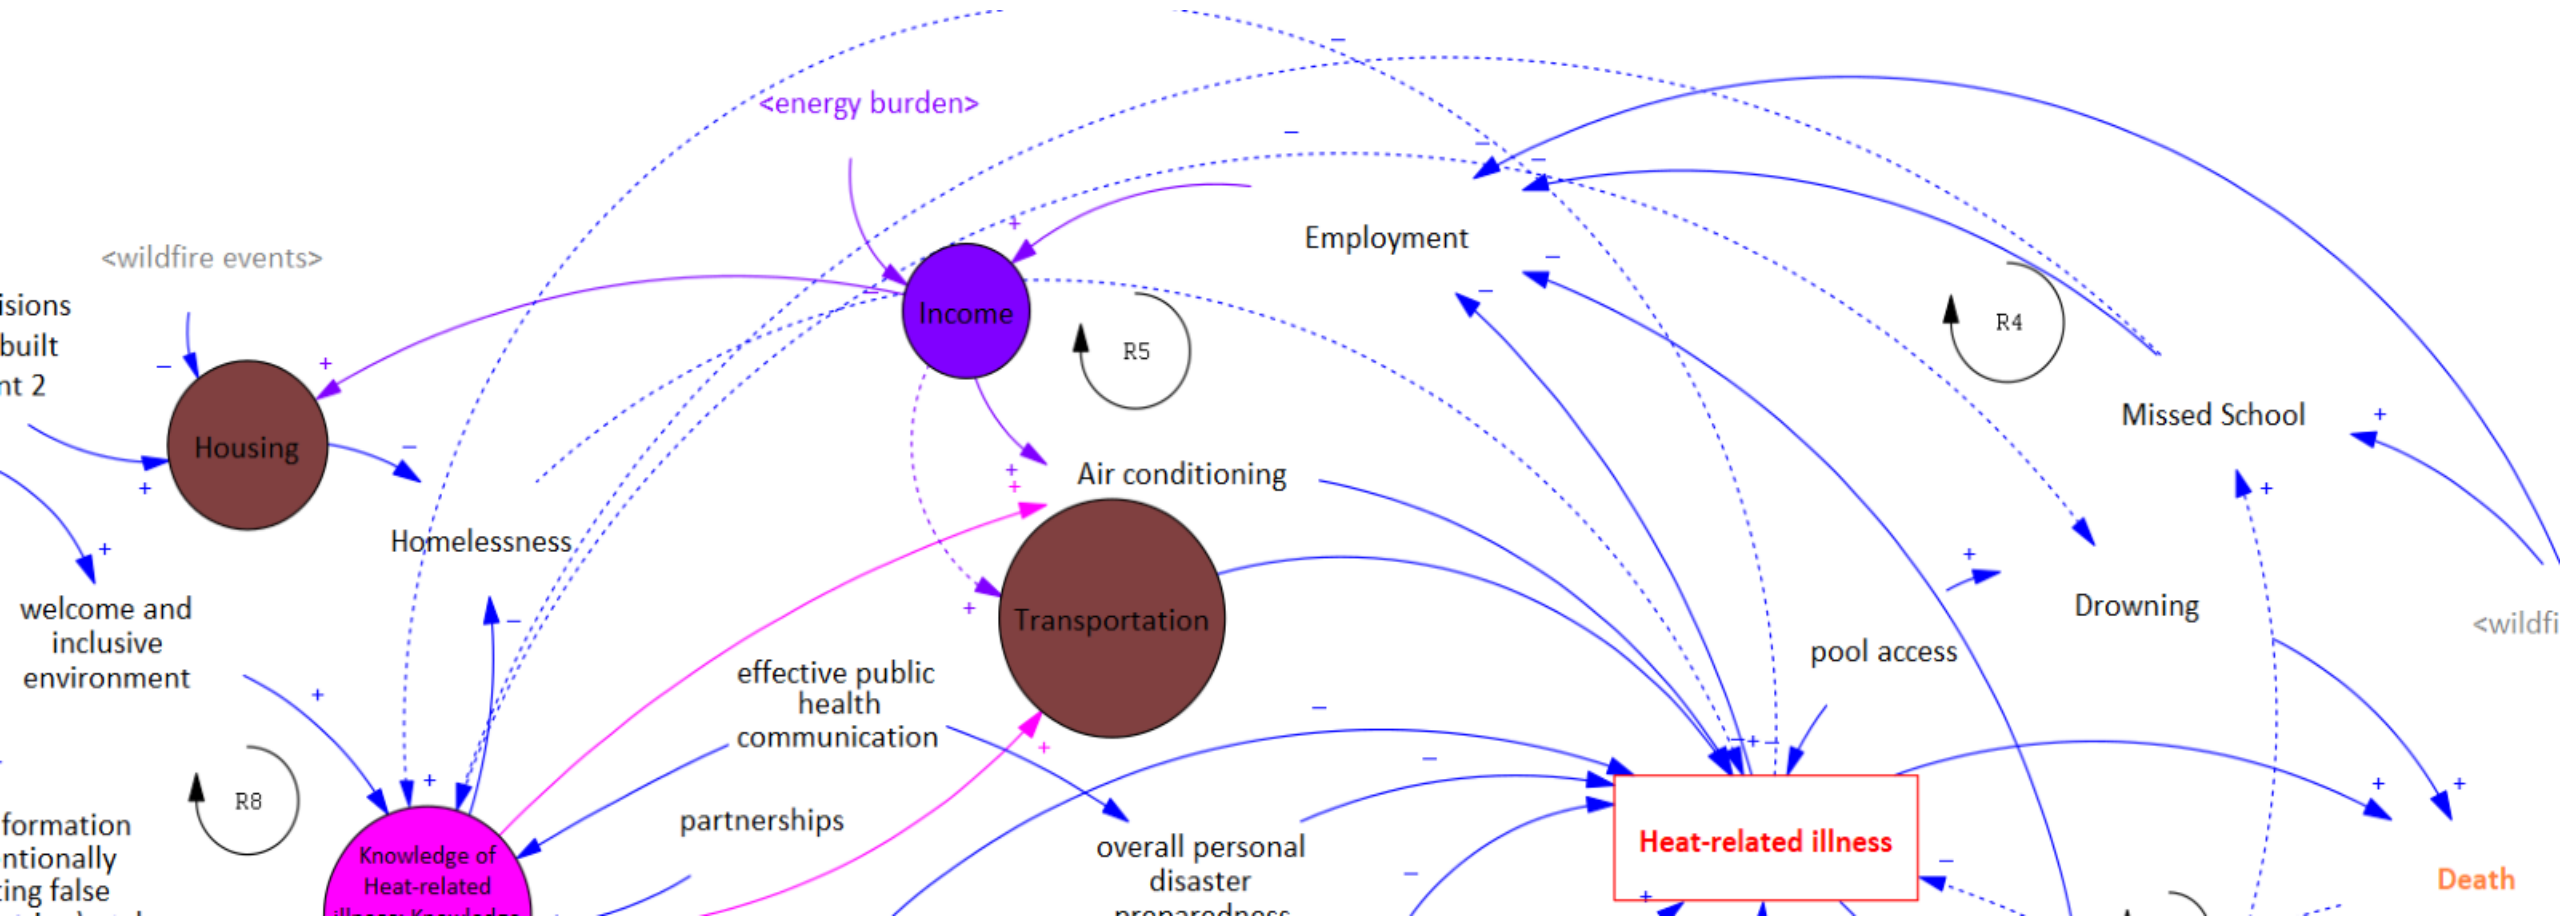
<energy burden>

<wildfire events>

isions
built
nt 2

Income

Employment

R5

R4

Missed School

Housing

Homelessness

Air conditioning

Transportation

Drowning

<wildfi

welcome and inclusive environment

effective public health communication

pool access

R8

partnerships

overall personal disaster preparedness

Heat-related illness

Death

formation
ntionally
ting false

Knowledge of Heat-related

+ − + − + + − + + + − + − − − − − − − + + + + + + + − − − − + + + + − + − +